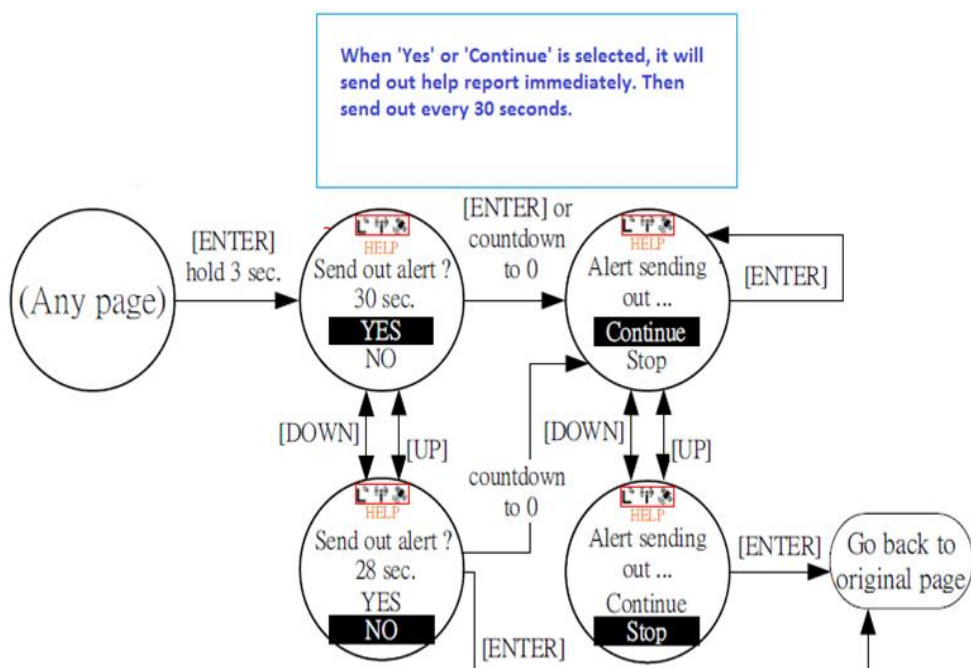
When 'Yes' or 'Continue' is selected, it will send out help report immediately. Then send out every 30 seconds.

(Any page)

[ENTER] hold 3 sec.

HELP
Send out alert ?
30 sec.
YES
NO

[ENTER] or countdown to 0

HELP
Alert sending out ...
Continue
Stop

[ENTER]

[DOWN]
[UP]

countdown to 0

[DOWN]
[UP]

HELP
Send out alert ?
28 sec.
YES
NO

[ENTER]

HELP
Alert sending out ...
Continue
Stop

[ENTER]

Go back to original page